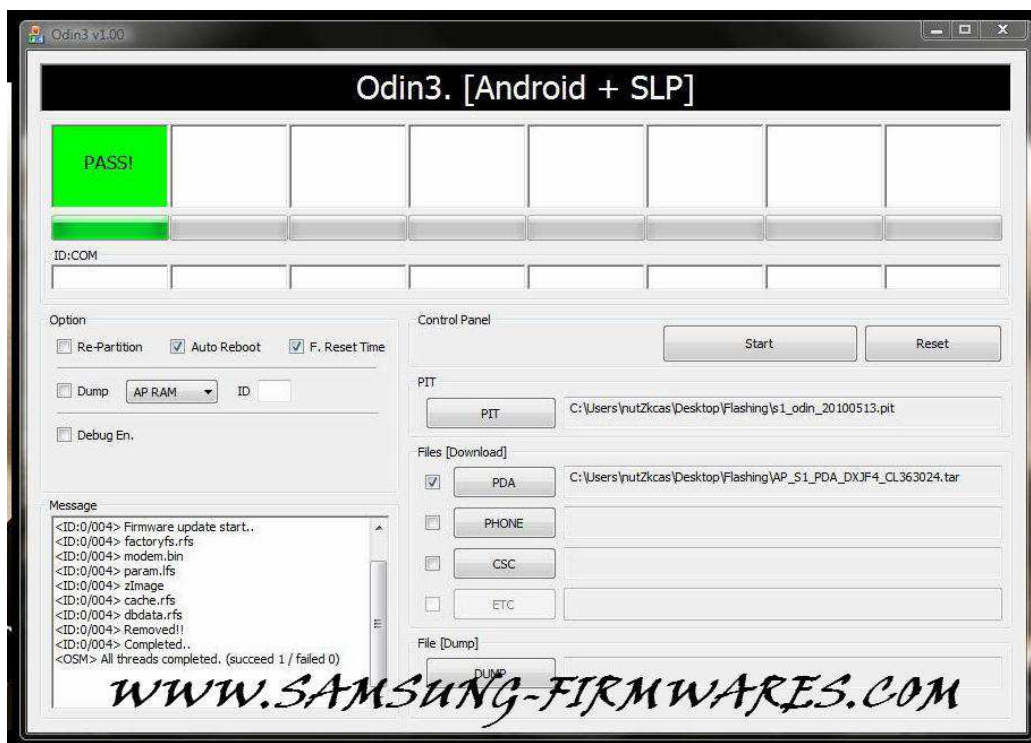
Odin3 v1.00

Odin3. [Android + SLP]

PASS!

ID:COM

Option

Re-Partition
Auto Reboot
F. Reset Time

Dump
AP RAM
ID

Debug En.

Message

<ID:0/004> Firmware update start..
<ID:0/004> factoryfs.rfs
<ID:0/004> modem.bin
<ID:0/004> param.lfs
<ID:0/004> zImage
<ID:0/004> cache.rfs
<ID:0/004> dbdata.rfs
<ID:0/004> Removed!!
<ID:0/004> Completed..
<OSM> All threads completed. (succeed 1 / failed 0)

Control Panel

Start
Reset

PIT

PIT
C:\Users\nutZkcas\Desktop\Flashing\s1_odin_20100513.pit

Files [Download]

PDA
C:\Users\nutZkcas\Desktop\Flashing\AP_S1_PDA_DXJF4_CL363024.tar

PHONE

CSC

ETC

File [Dump]

DUMP

WWW.SAMSUNG-FIRMWARES.COM